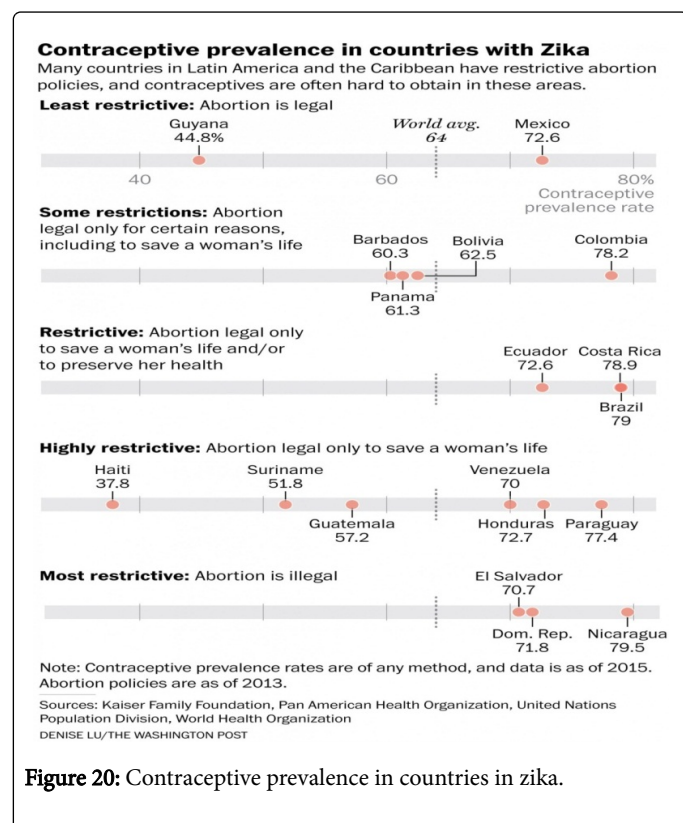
Contraceptive prevalence in countries with Zika

Many countries in Latin America and the Caribbean have restrictive abortion policies, and contraceptives are often hard to obtain in these areas.

Least restrictive: Abortion is legal

Guyana 44.8%

World avg. 64

Mexico 72.6

40

60

80%

Contraceptive prevalence rate

Some restrictions: Abortion legal only for certain reasons, including to save a woman's life

Barbados 60.3

Bolivia 62.5

Colombia 78.2

Panama 61.3

Restrictive: Abortion legal only to save a woman's life and/or to preserve her health

Ecuador 72.6

Costa Rica 78.9

Brazil 79

Highly restrictive: Abortion legal only to save a woman's life

Haiti 37.8

Suriname 51.8

Venezuela 70

Guatemala 57.2

Honduras 72.7

Paraguay 77.4

Most restrictive: Abortion is illegal

El Salvador 70.7

Dom. Rep. 71.8

Nicaragua 79.5

Note: Contraceptive prevalence rates are of any method, and data is as of 2015. Abortion policies are as of 2013.

Sources: Kaiser Family Foundation, Pan American Health Organization, United Nations Population Division, World Health Organization

DENISE LU/THE WASHINGTON POST

Figure 20: Contraceptive prevalence in countries in zika.